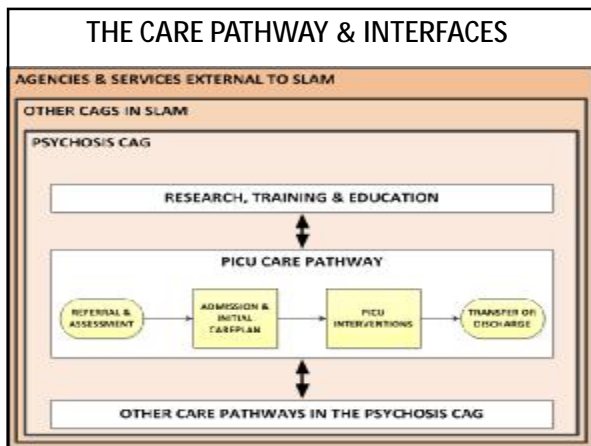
THE CARE PATHWAY & INTERFACES

AGENCIES & SERVICES EXTERNAL TO SLAM

OTHER CAGS IN SLAM

PSYCHOSIS CAG

RESEARCH, TRAINING & EDUCATION

PICU CARE PATHWAY

REFERRAL & ASSESSMENT

ADMISSION & INITIAL CAREPLAN

PICU INTERVENTIONS

TRANSFER OR DISCHARGE

OTHER CARE PATHWAYS IN THE PSYCHOSIS CAG